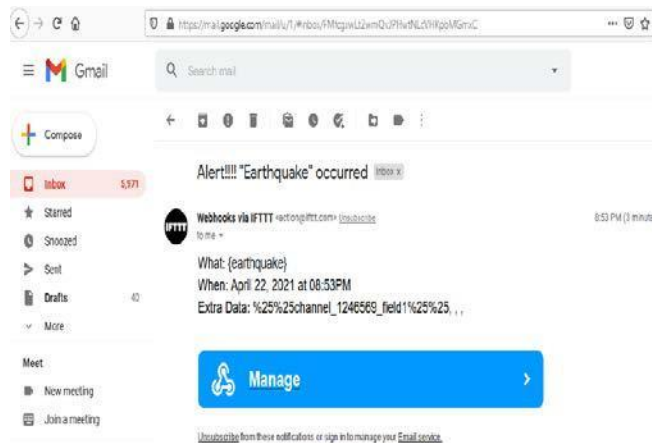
https://mail.google.com/mail/u/1/#inbox/FMfcgxwLtzwmQvJPllwtNLdVHKpbMGmxC

Gmail

Search mail

Compose

Inbox 5,971

Starred

Snoozed

Sent

Drafts 42

More

Meet

New meeting

Join a meeting

Alert!!!! "Earthquake" occurred Inbox x

Webhooks via IFTTT <action@ifttt.com> Unsubscribe

to me

8:53 PM (3 minute

What: {earthquake}

When: April 22, 2021 at 08:53PM

Extra Data: %25%25channel_1246569_field1%25%25, , ,

Manage

Unsubscribe from these notifications or sign in to manage your Email service.